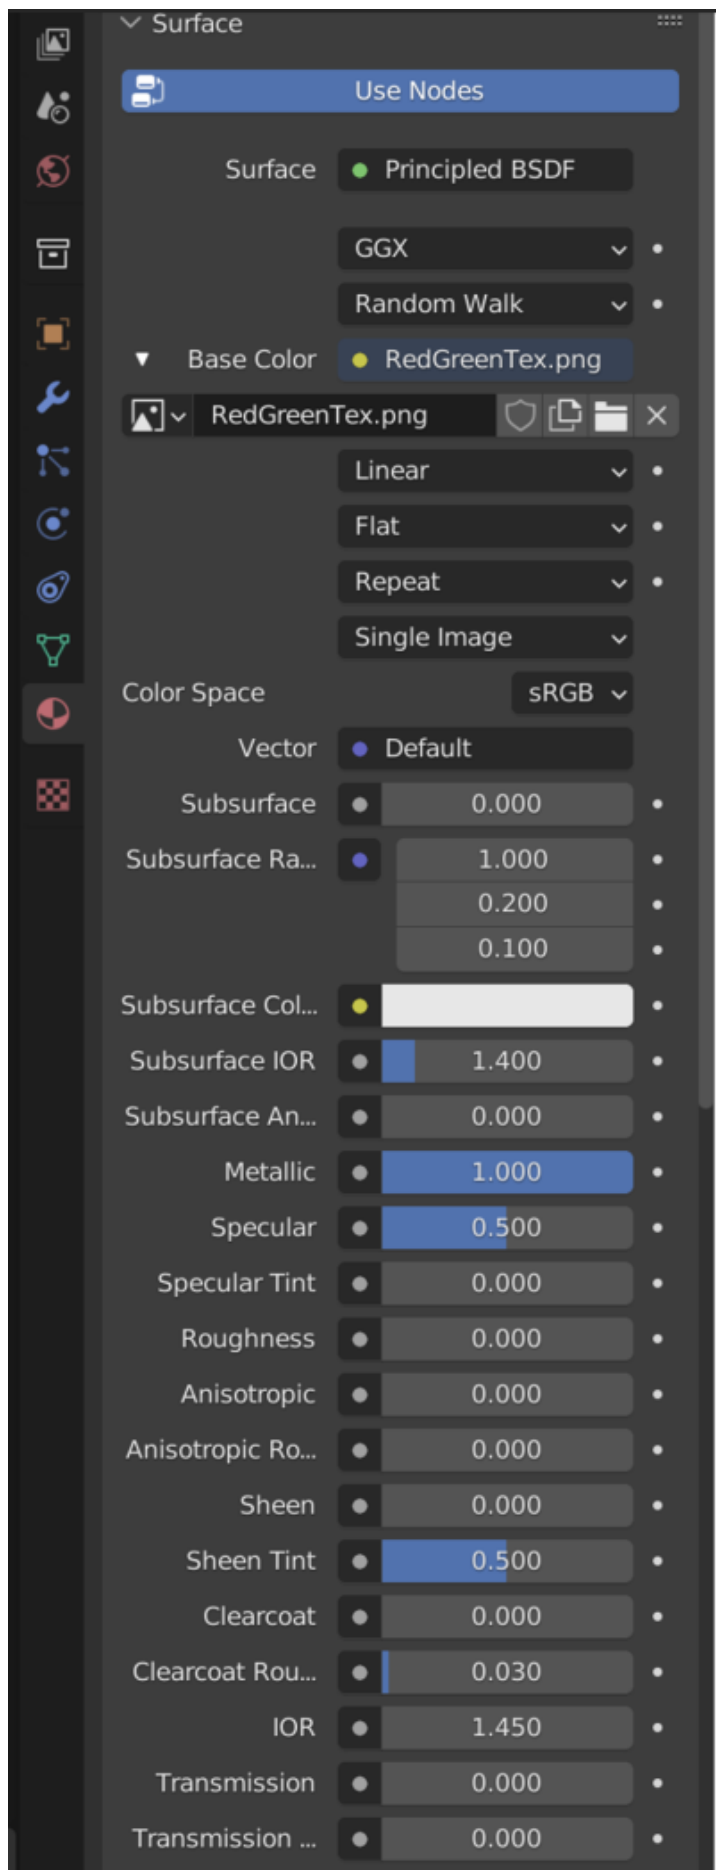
Surface

Use Nodes

Surface | Principled BSDF

GGX

Random Walk

Base Color | RedGreenTex.png

RedGreenTex.png

Linear

Flat

Repeat

Single Image

Color Space | sRGB

Vector | Default

Subsurface | 0.000

Subsurface Ra... | 1.000
0.200
0.100

Subsurface Col...

Subsurface IOR | 1.400

Subsurface An... | 0.000

Metallic | 1.000

Specular | 0.500

Specular Tint | 0.000

Roughness | 0.000

Anisotropic | 0.000

Anisotropic Ro... | 0.000

Sheen | 0.000

Sheen Tint | 0.500

Clearcoat | 0.000

Clearcoat Rou... | 0.030

IOR | 1.450

Transmission | 0.000

Transmission ... | 0.000